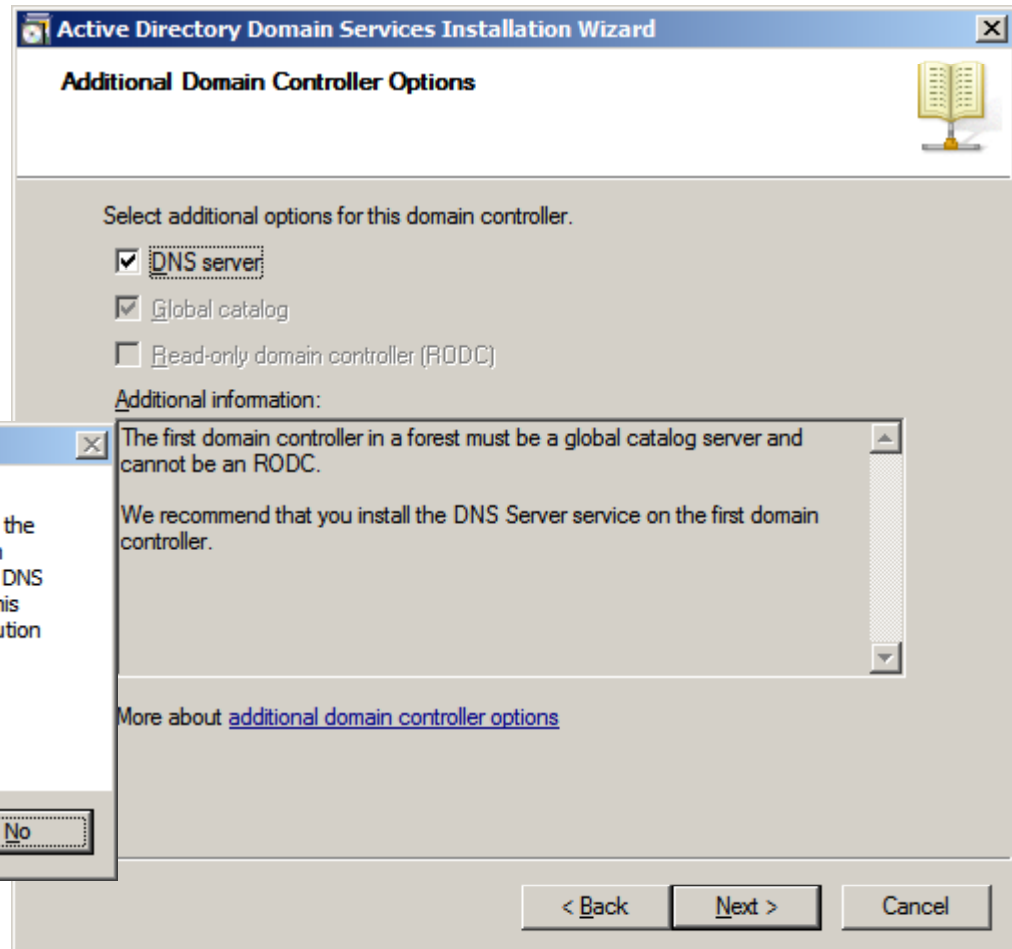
Active Directory Domain Services Installation Wizard

Additional Domain Controller Options

Select additional options for this domain controller.

DNS server

Global catalog

Read-only domain controller (RODC)

Additional information:

The first domain controller in a forest must be a global catalog server and cannot be an RODC.

We recommend that you install the DNS Server service on the first domain controller.

More about additional domain controller options

the
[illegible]
DNS
his
ution

No

< Back

Next >

Cancel